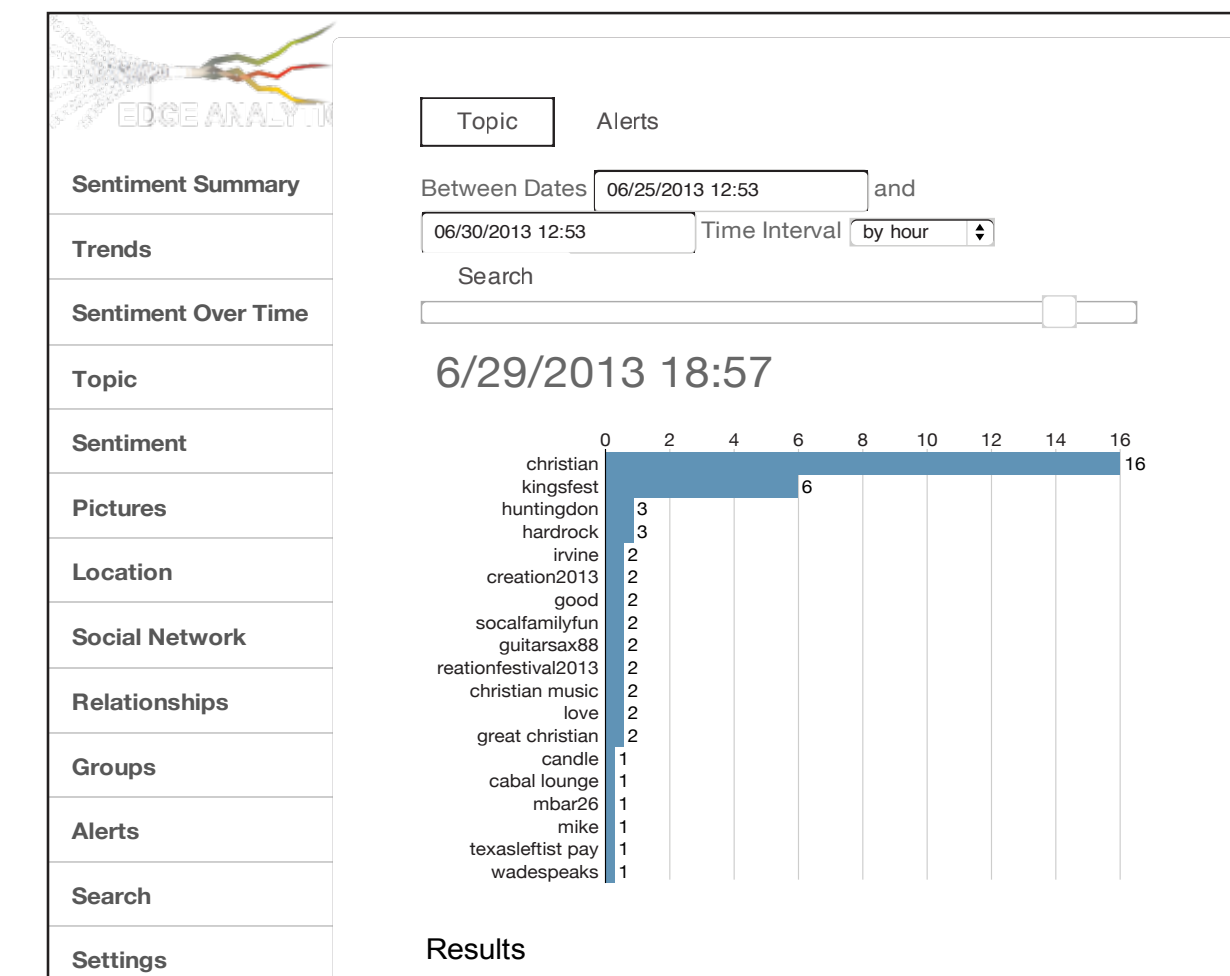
EDGE ANALYTI

Sentiment Summary

Trends

Sentiment Over Time

Topic

Sentiment

Pictures

Location

Social Network

Relationships

Groups

Alerts

Search

Settings

Topic

Alerts

Between Dates 06/25/2013 12:53 and 06/30/2013 12:53 Time Interval by hour

Search

6/29/2013 18:57

| Topic | Count |
|---|---|
| christian | 16 |
| kingsfest | 6 |
| huntingdon | 3 |
| hardrock | 3 |
| irvine | 2 |
| creation2013 | 2 |
| good | 2 |
| socalfamilyfun | 2 |
| guitarsax88 | 2 |
| reationfestival2013 | 2 |
| christian music | 2 |
| love | 2 |
| great christian | 2 |
| candle | 1 |
| cabal lounge | 1 |
| mbar26 | 1 |
| mike | 1 |
| texasleftist pay | 1 |
| wadespeaks | 1 |

0 2 4 6 8 10 12 14 16

Results